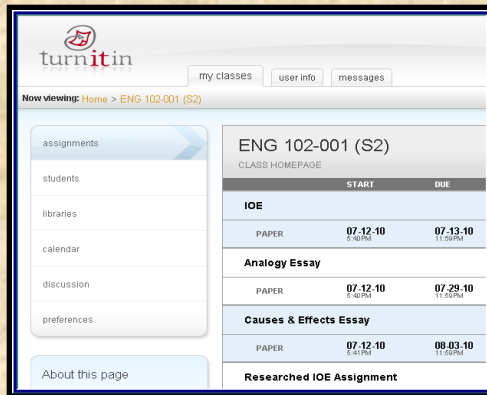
turnitin

my classes | user info | messages

Now viewing: Home > ENG 102-001 (S2)

assignments

students

libraries

calendar

discussion

preferences

About this page

ENG 102-001 (S2)

CLASS HOMEPAGE

| | START | DUE |
|---|---|---|
| IOE | | |
| PAPER | 07-12-10 5:40PM | 07-13-10 11:59PM |
| Analogy Essay | | |
| PAPER | 07-12-10 5:40PM | 07-29-10 11:59PM |
| Causes & Effects Essay | | |
| PAPER | 07-12-10 5:41PM | 08-03-10 11:59PM |
| Researched IOE Assignment | | |